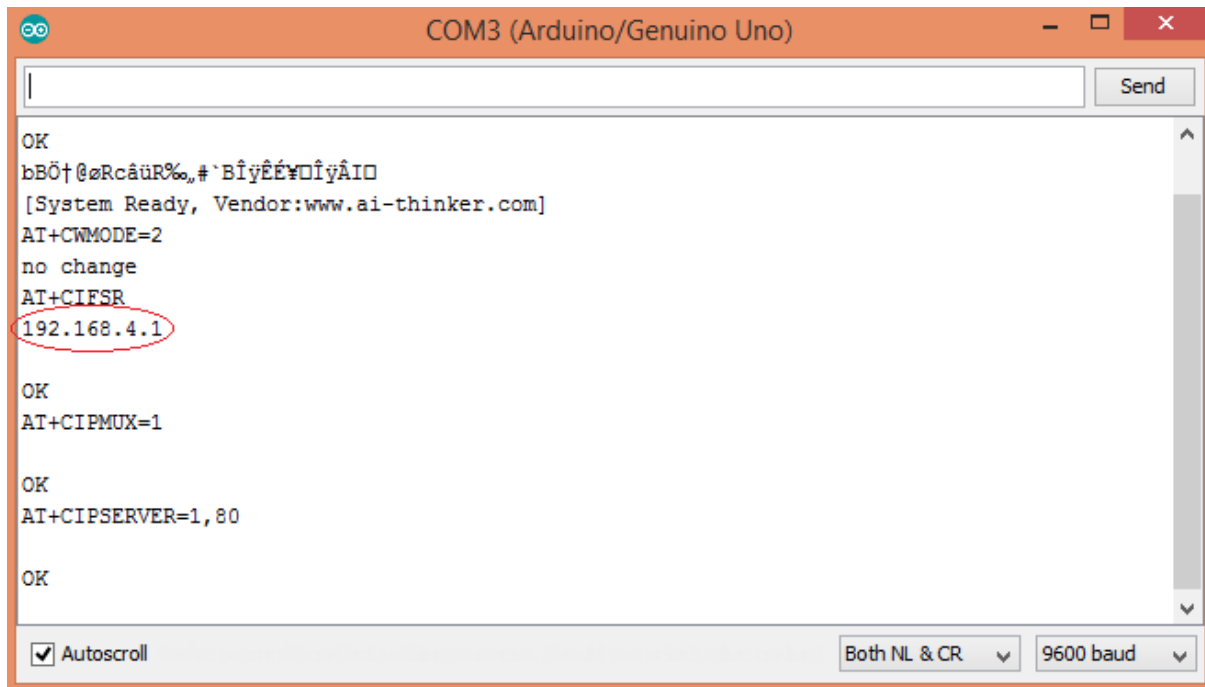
COM3 (Arduino/Genuino Uno)

Send

OK
bBÖ†@øRcâüR‰„#`BÎÿÊÉ¥□ÎÿÂI□
[System Ready, Vendor:www.ai-thinker.com]
AT+CWMODE=2
no change
AT+CIFSR
192.168.4.1

OK
AT+CIPMUX=1

OK
AT+CIPSERVER=1,80

OK

Autoscroll

Both NL & CR

9600 baud